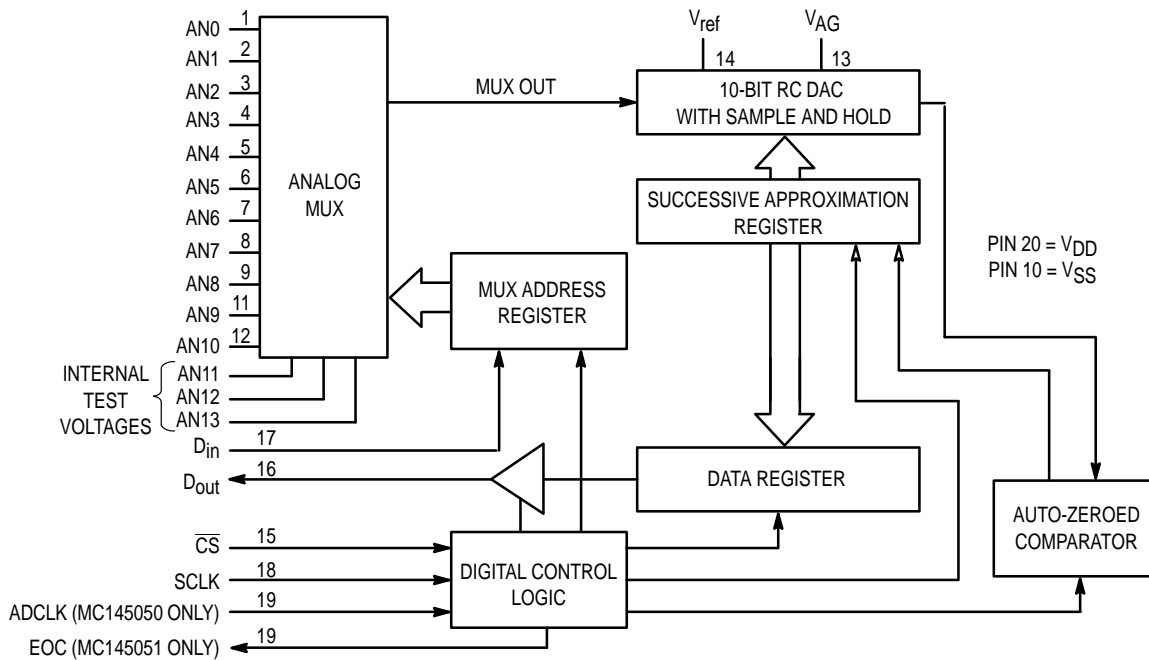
AN0 1
AN1 2
AN2 3
AN3 4
AN4 5
AN5 6
AN6 7
AN7 8
AN8 9
AN9 11
AN10 12
INTERNAL TEST VOLTAGES
AN11
AN12
AN13
$D_{in}$ 17
$D_{out}$ 16
$\overline{CS}$ 15
SCLK 18
ADCLK (MC145050 ONLY) 19
EOC (MC145051 ONLY) 19

ANALOG MUX

MUX OUT

$V_{ref}$ 14
$V_{AG}$ 13

10-BIT RC DAC WITH SAMPLE AND HOLD

SUCCESSIVE APPROXIMATION REGISTER

PIN 20 = $V_{DD}$
PIN 10 = $V_{SS}$

MUX ADDRESS REGISTER

DATA REGISTER

AUTO-ZEROED COMPARATOR

DIGITAL CONTROL LOGIC